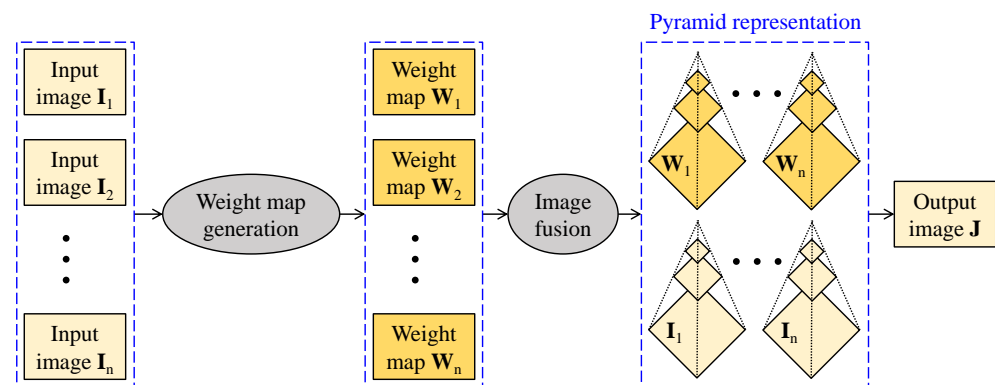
Pyramid representation

Input image $\mathbf{I}_1$

Input image $\mathbf{I}_2$

Input image $\mathbf{I}_n$

Weight map generation

Weight map $\mathbf{W}_1$

Weight map $\mathbf{W}_2$

Weight map $\mathbf{W}_n$

Image fusion

$\mathbf{W}_1$

$\mathbf{W}_n$

$\mathbf{I}_1$

$\mathbf{I}_n$

Output image $\mathbf{J}$